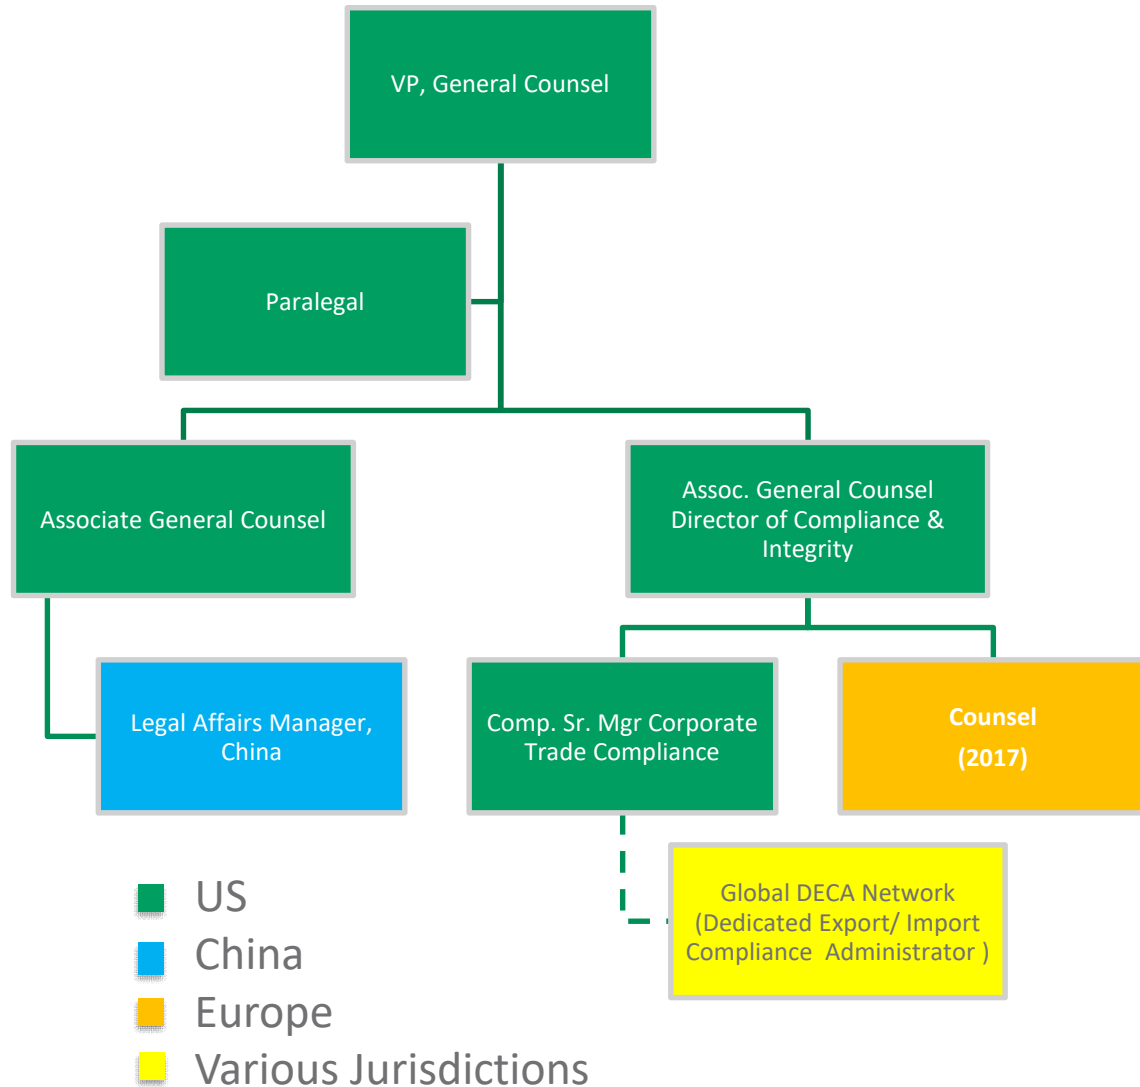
VP, General Counsel

Paralegal

Associate General Counsel

Assoc. General Counsel Director of Compliance & Integrity

Legal Affairs Manager, China

Comp. Sr. Mgr Corporate Trade Compliance

Counsel
(2017)

Global DECA Network (Dedicated Export/ Import Compliance Administrator )

US
China
Europe
Various Jurisdictions